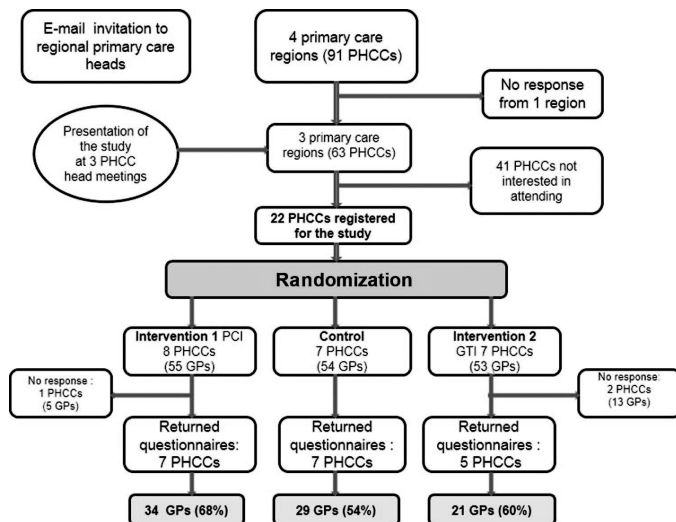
E-mail invitation to regional primary care heads

4 primary care regions (91 PHCCs)

No response from 1 region

Presentation of the study at 3 PHCC head meetings

3 primary care regions (63 PHCCs)

41 PHCCs not interested in attending

22 PHCCs registered for the study

Randomization

Intervention 1 PCI
8 PHCCs
(55 GPs)

Control
7 PHCCs
(54 GPs)

Intervention 2
GTI 7 PHCCs
(53 GPs)

No response :
1 PHCCs
(5 GPs)

No response:
2 PHCCs
(13 GPs)

Returned questionnaires:
7 PHCCs

Returned questionnaires :
7 PHCCs

Returned questionnaires :
5 PHCCs

34 GPs (68%)

29 GPs (54%)

21 GPs (60%)